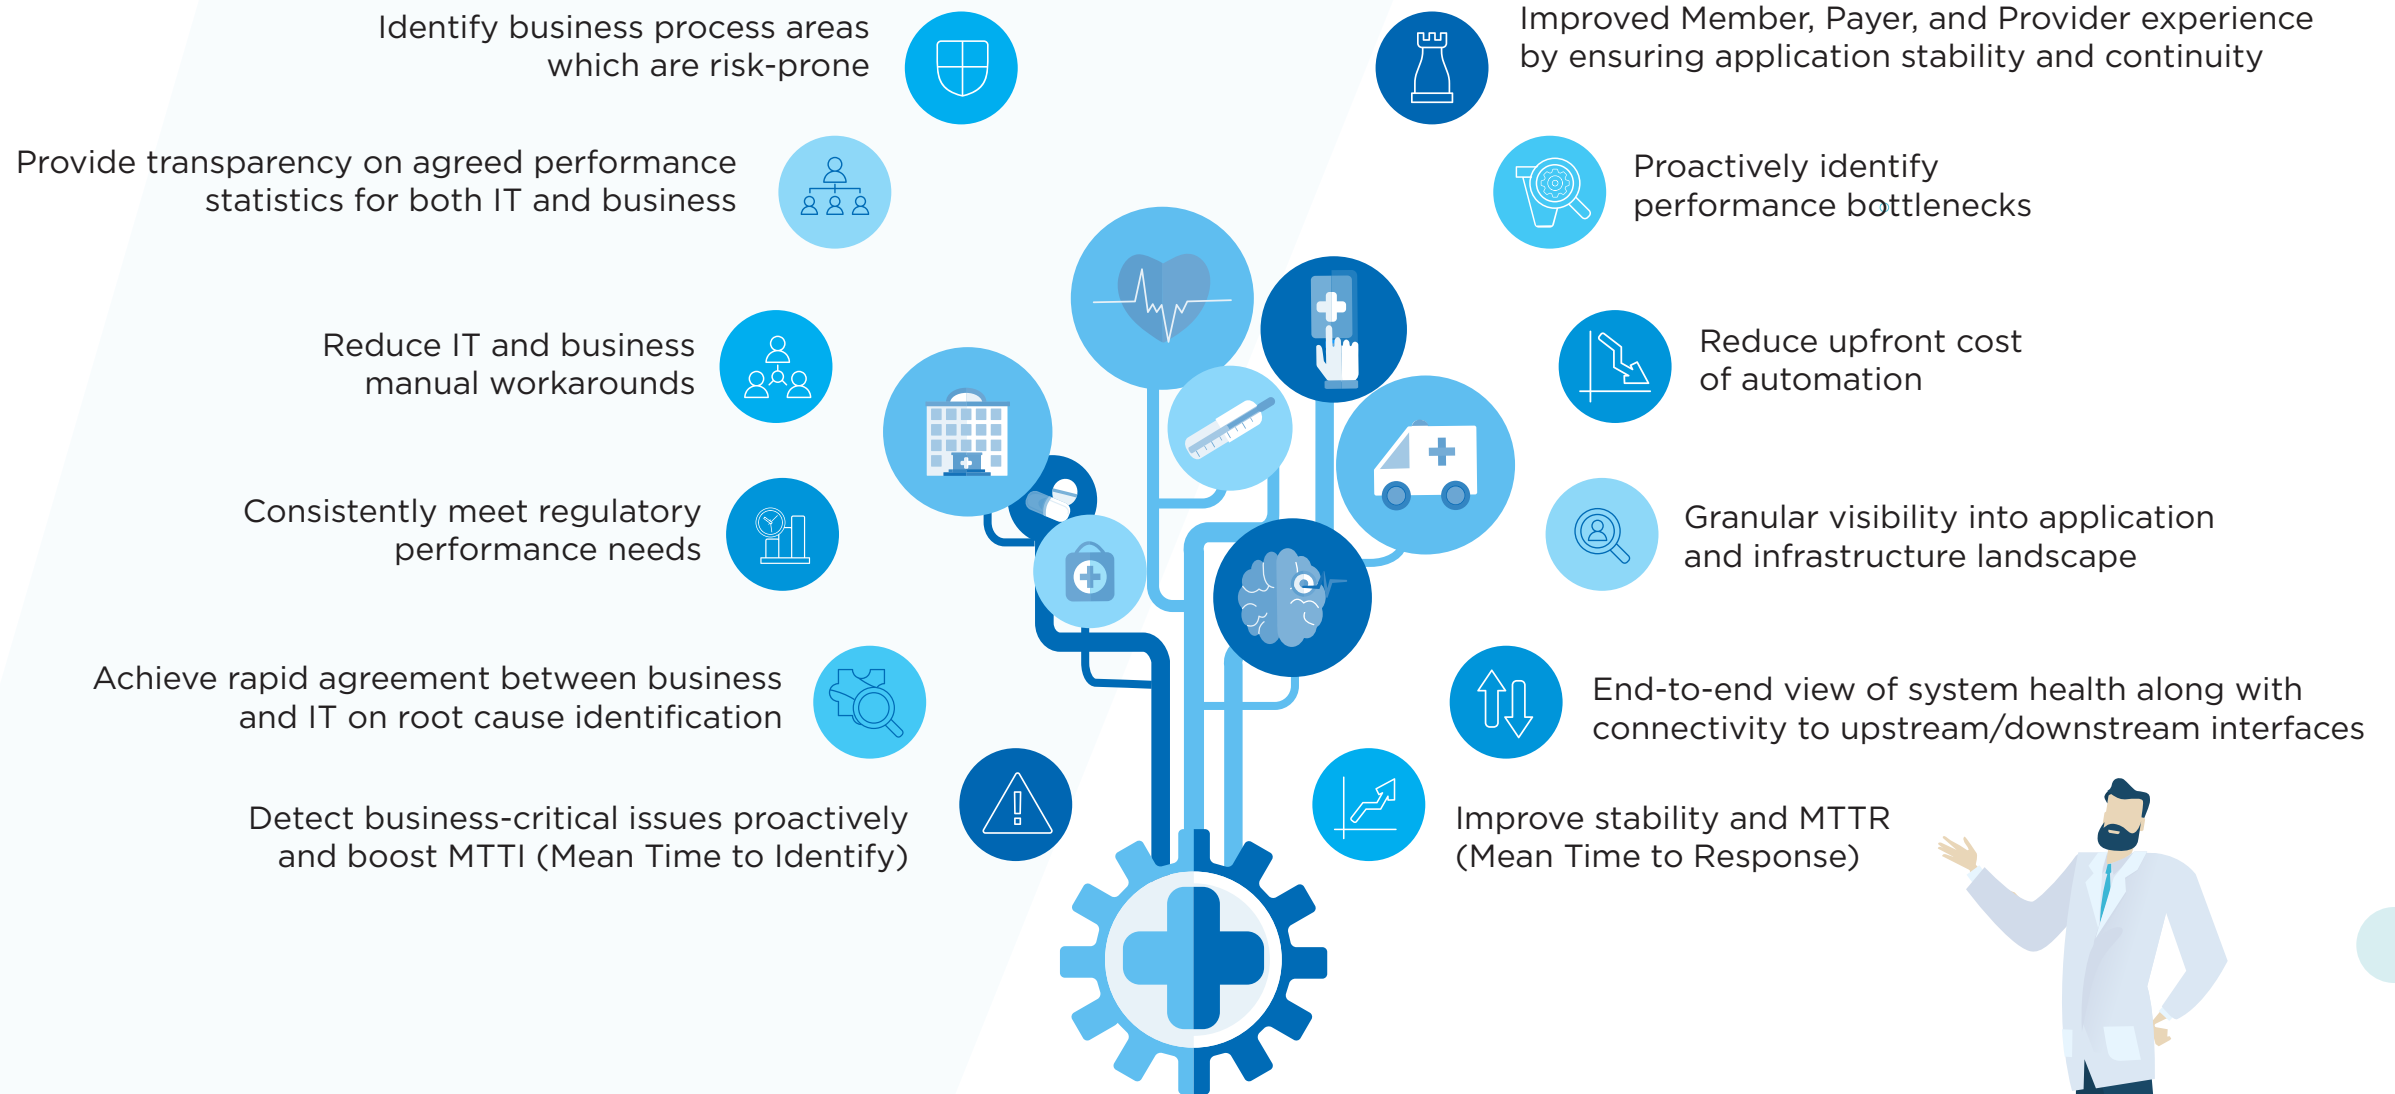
Identify business process areas which are risk-prone

Provide transparency on agreed performance statistics for both IT and business

Reduce IT and business manual workarounds

Consistently meet regulatory performance needs

Achieve rapid agreement between business and IT on root cause identification

Detect business-critical issues proactively and boost MTTI (Mean Time to Identify)

Improved Member, Payer, and Provider experience by ensuring application stability and continuity

Proactively identify performance bottlenecks

Reduce upfront cost of automation

Granular visibility into application and infrastructure landscape

End-to-end view of system health along with connectivity to upstream/downstream interfaces

Improve stability and MTTR (Mean Time to Response)